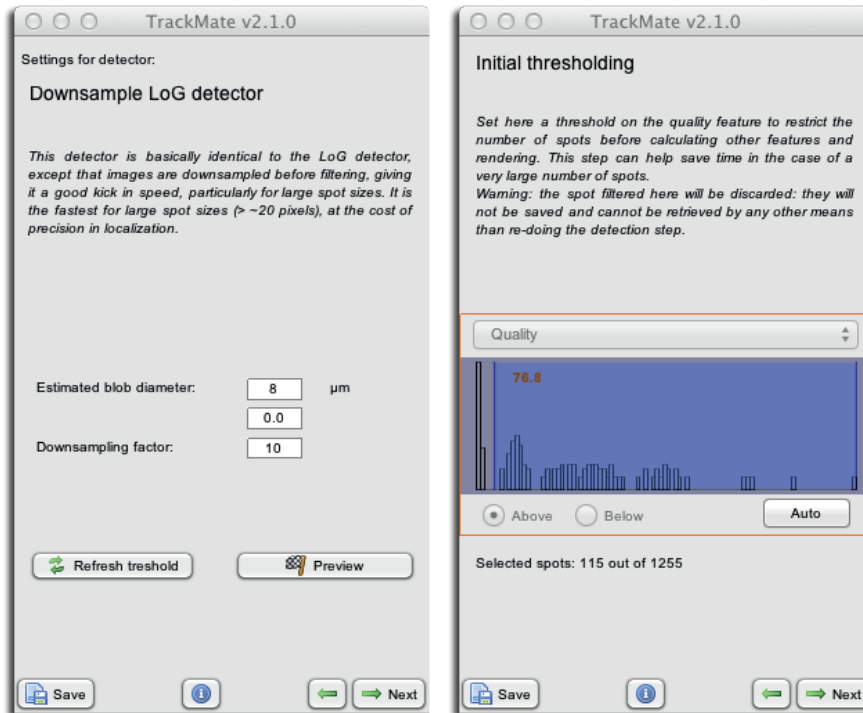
TrackMate v2.1.0

Settings for detector:

Downsample LoG detector

This detector is basically identical to the LoG detector, except that images are downsampled before filtering, giving it a good kick in speed, particularly for large spot sizes. It is the fastest for large spot sizes (> ~20 pixels), at the cost of precision in localization.

Estimated blob diameter: 8 µm

0.0

Downsampling factor: 10

Refresh treshold

Preview

Save

Next

TrackMate v2.1.0

Initial thresholding

Set here a threshold on the quality feature to restrict the number of spots before calculating other features and rendering. This step can help save time in the case of a very large number of spots.
Warning: the spot filtered here will be discarded: they will not be saved and cannot be retrieved by any other means than re-doing the detection step.

Quality

76.8

Above

Below

Auto

Selected spots: 115 out of 1255

Save

Next